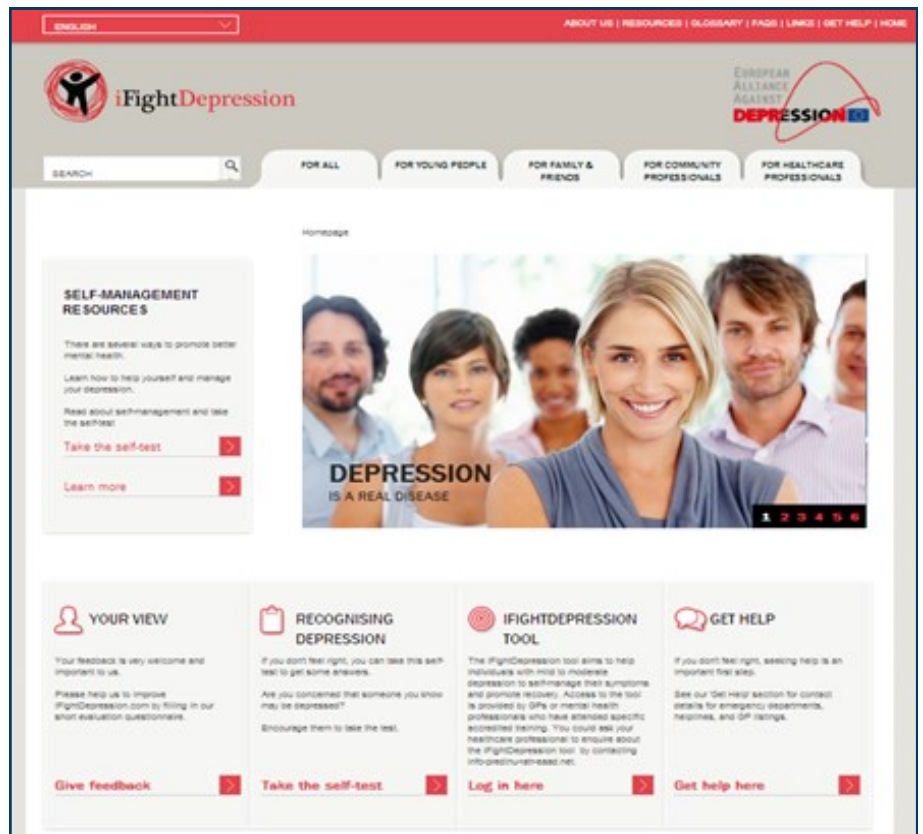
ENGLISH

ABOUT US | RESOURCES | GLOSSARY | FAQS | LINKS | GET HELP | HOME

iFightDepression

EUROPEAN ALLIANCE AGAINST DEPRESSION

SEARCH

FOR ALL

FOR YOUNG PEOPLE

FOR FAMILY & FRIENDS

FOR COMMUNITY PROFESSIONALS

FOR HEALTHCARE PROFESSIONALS

Homepage

SELF-MANAGEMENT RESOURCES

There are several ways to promote better mental health.

Learn how to help yourself and manage your depression.

Read about self-management and take the selftest!

Take the self-test

Learn more

DEPRESSION
IS A REAL DISEASE

1 2 3 4 5 6

YOUR VIEW

Your feedback is very welcome and important to us.

Please help us to improve iFightDepression.com by filling in our short evaluation questionnaire.

Give feedback

RECOGNISING DEPRESSION

If you don't feel right, you can take this self-test to get some answers.

Are you concerned that someone you know may be depressed?

Encourage them to take the test.

Take the self-test

IFIGHTDEPRESSION TOOL

The iFightDepression tool aims to help individuals with mild to moderate depression to self-manage their symptoms and promote recovery. Access to the tool is provided by GPs or mental health professionals who have attended specific accredited training. You could ask your healthcare professional to enquire about the iFightDepression tool by contacting info-ead@uniklinikum-leipzig.de.net.

Log in here

GET HELP

If you don't feel right, seeking help is an important first step.

See our 'Get Help' section for contact details for emergency departments, helplines, and GP listings.

Get help here